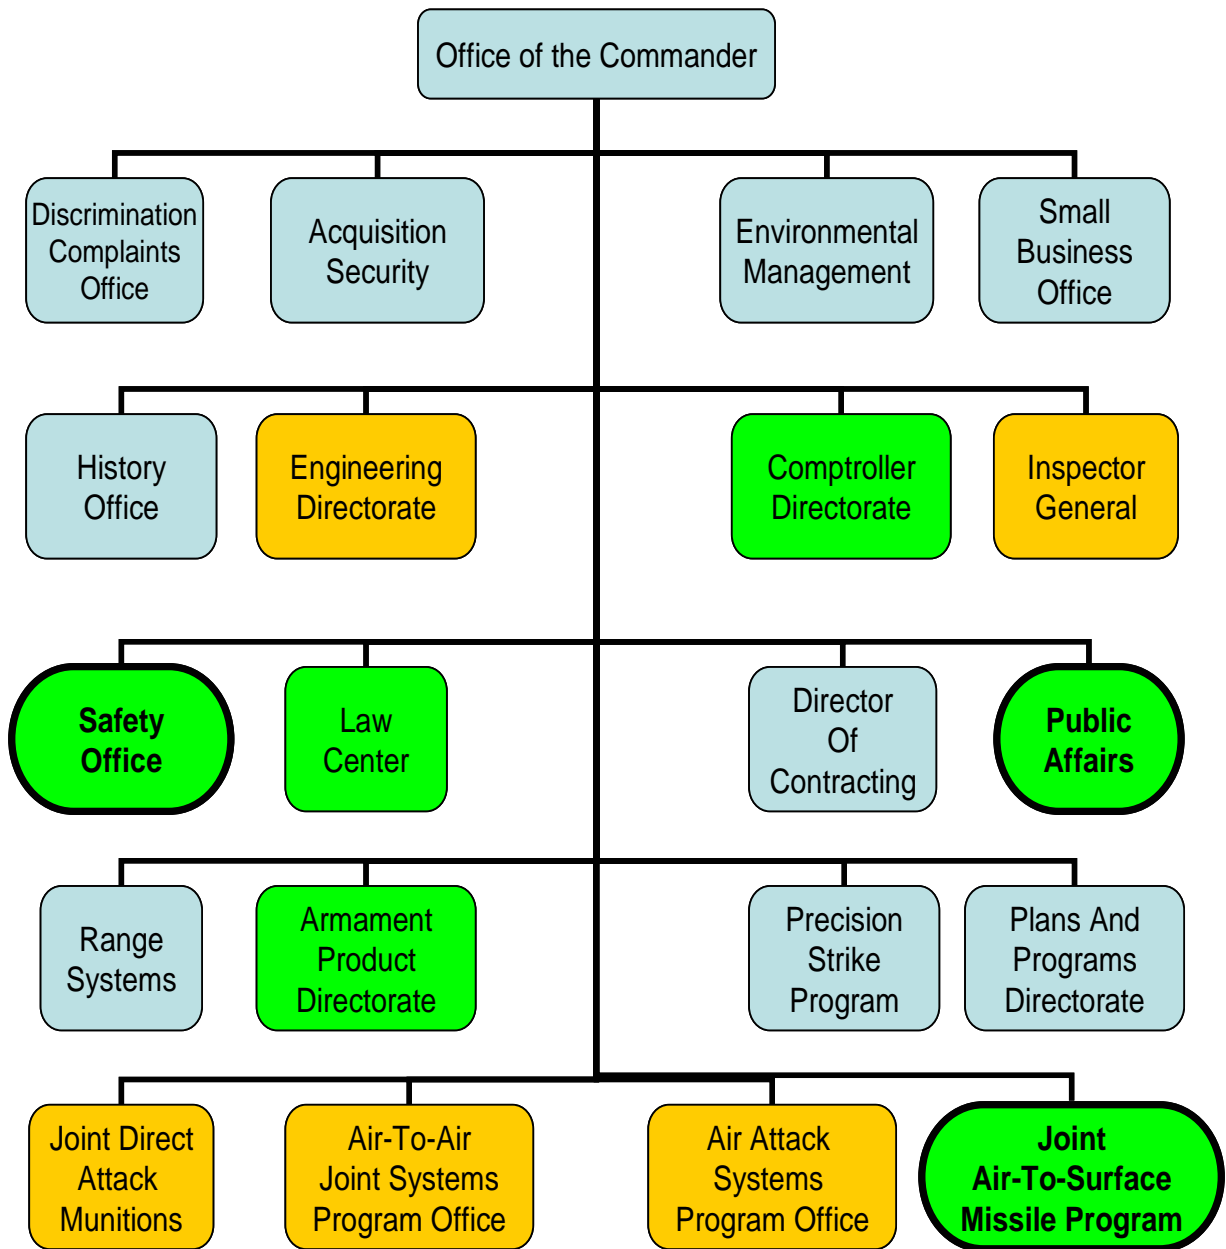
Office of the Commander

Discrimination Complaints Office

Acquisition Security

Environmental Management

Small Business Office

History Office

Engineering Directorate

Comptroller Directorate

Inspector General

Safety Office

Law Center

Director Of Contracting

Public Affairs

Range Systems

Armament Product Directorate

Precision Strike Program

Plans And Programs Directorate

Joint Direct Attack Munitions

Air-To-Air Joint Systems Program Office

Air Attack Systems Program Office

Joint Air-To-Surface Missile Program